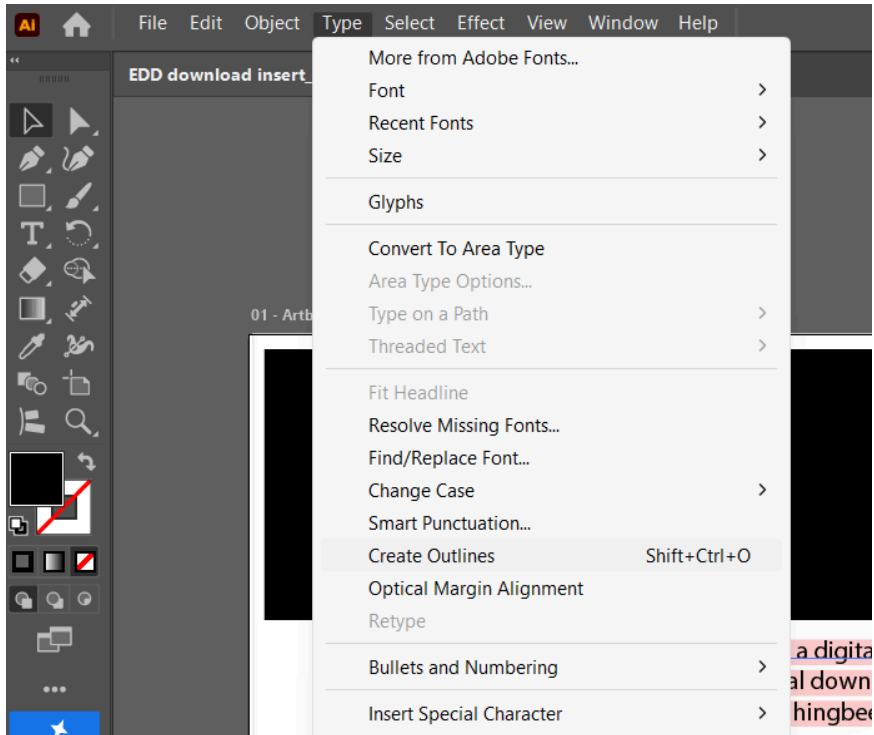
Ai File Edit Object Type Select Effect View Window Help

EDD download insert_

01 - Artb

More from Adobe Fonts...
Font
Recent Fonts
Size

Glyphs

Convert To Area Type
Area Type Options...
Type on a Path
Threaded Text

Fit Headline
Resolve Missing Fonts...
Find/Replace Font...
Change Case
Smart Punctuation...
Create Outlines Shift+Ctrl+O
Optical Margin Alignment
Retype

Bullets and Numbering

Insert Special Character

a digita
al down
hingbee